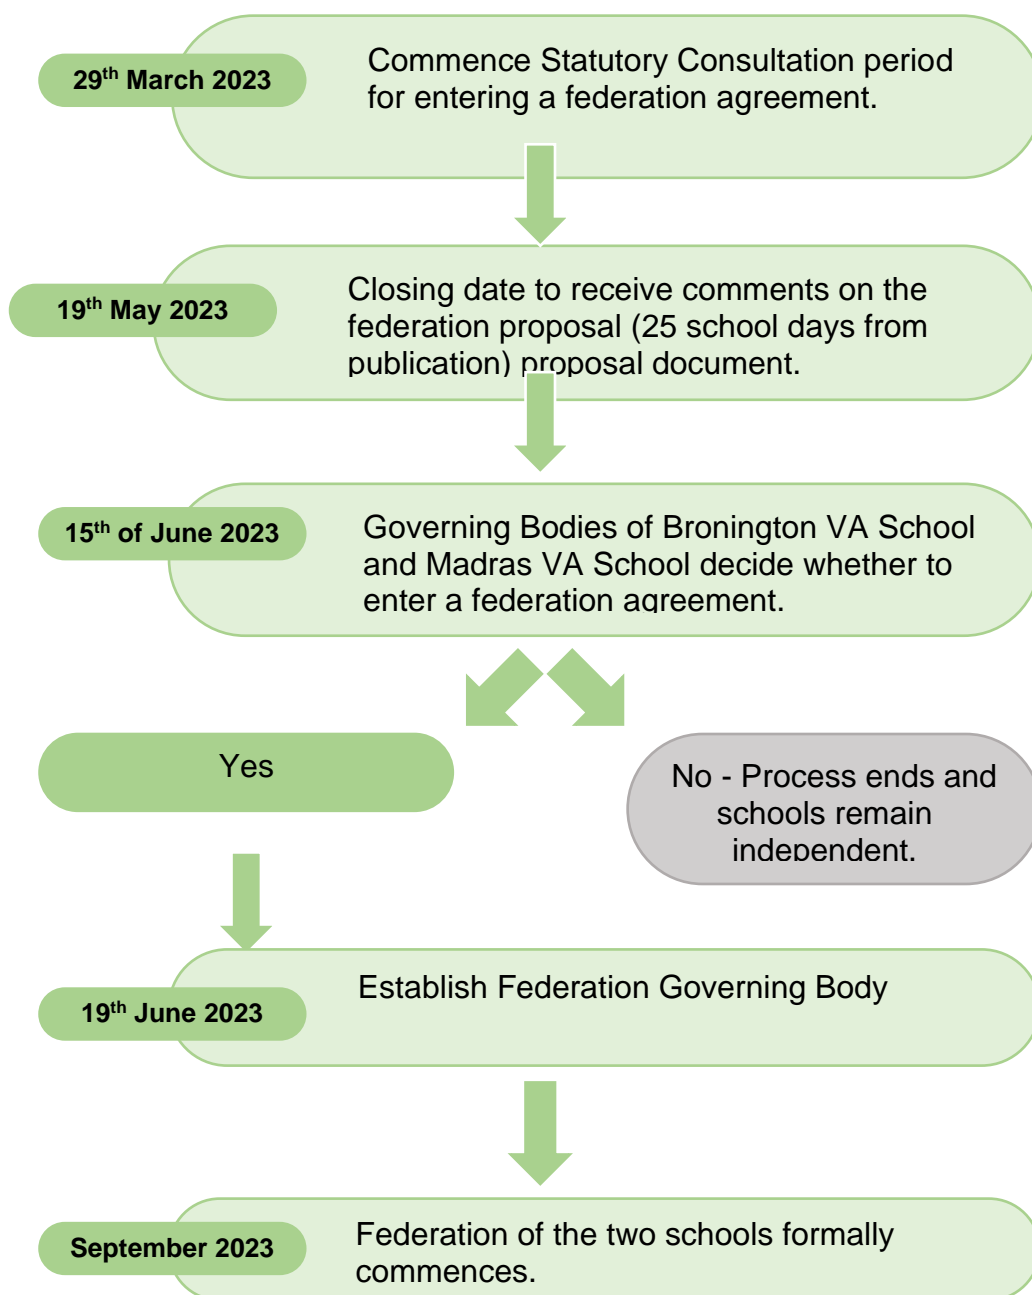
29$^{th}$ March 2023

Commence Statutory Consultation period for entering a federation agreement.

19$^{th}$ May 2023

Closing date to receive comments on the federation proposal (25 school days from publication) proposal document.

15$^{th}$ of June 2023

Governing Bodies of Bronington VA School and Madras VA School decide whether to enter a federation agreement.

Yes

No - Process ends and schools remain independent.

19$^{th}$ June 2023

Establish Federation Governing Body

September 2023

Federation of the two schools formally commences.